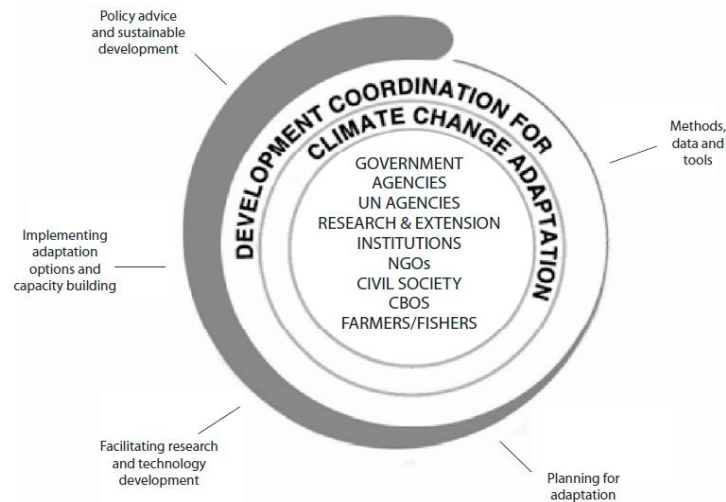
Policy advice and sustainable development

DEVELOPMENT COORDINATION FOR CLIMATE CHANGE ADAPTATION

GOVERNMENT AGENCIES
UN AGENCIES
RESEARCH & EXTENSION INSTITUTIONS
NGOs
CIVIL SOCIETY
CBOS
FARMERS/FISHERS

Methods, data and tools

Implementing adaptation options and capacity building

Facilitating research and technology development

Planning for adaptation